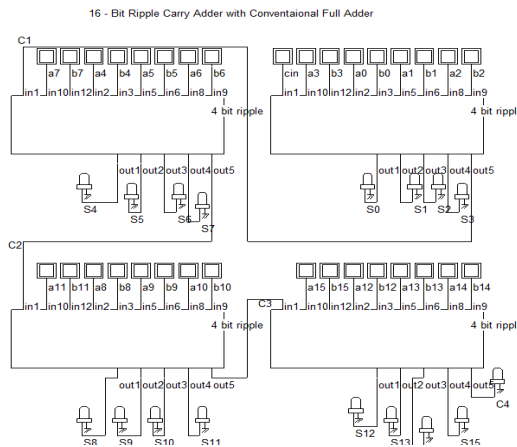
16 - Bit Ripple Carry Adder with Conventaional Full Adder

C1

a7 b7 a4 b4 a5 b5 a6 b6

in1 in10 in12 in2 in3 in5 in6 in8 in9

4 bit ripple

out1 out2 out3 out4 out5

S4 S5 S6 S7

cin a3 b3 a0 b0 a1 b1 a2 b2

in1 in10 in12 in2 in3 in5 in6 in8 in9

4 bit rippl

out1 out2 out3 out4 out5

S0 S1 S2 S3

C2

a11 b11 a8 b8 a9 b9 a10 b10

in1 in10 in12 in2 in3 in5 in6 in8 in9

4 bit ripple

out1 out2 out3 out4 out5

S8 S9 S10 S11

C3

a15 b15 a12 b12 a13 b13 a14 b14

in1 in10 in12 in2 in3 in5 in6 in8 in9

4 bit rippl

out1 out2 out3 out4 out5

C4

S12 S13 S14 S15